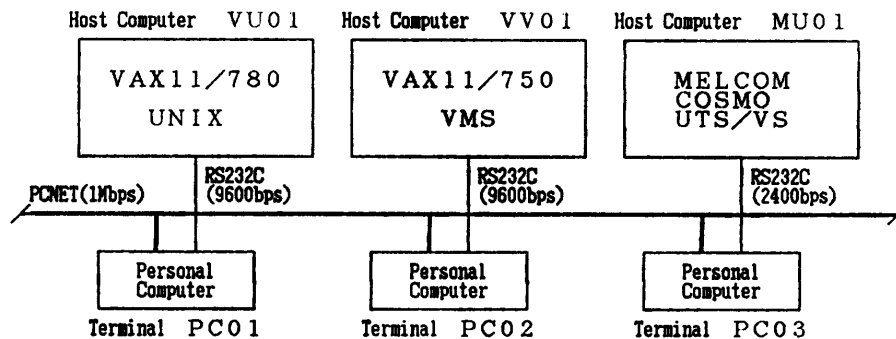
Host Computer VU01
Host Computer VV01
Host Computer MU01

VAX11/780
UNIX

VAX11/750
VMS

MELCOM
COSMO
UTS/VS

RS232C
(9600bps)

RS232C
(9600bps)

RS232C
(2400bps)

PCNET(1Mbps)

Personal
Computer

Personal
Computer

Personal
Computer

Terminal PC01
Terminal PC02
Terminal PC03